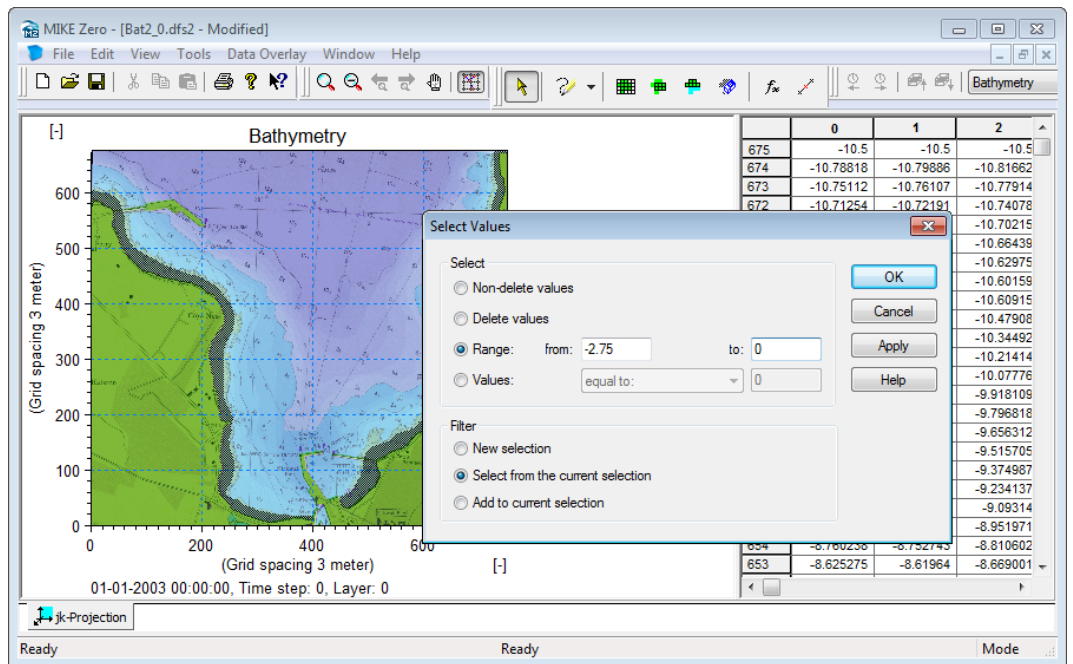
MIKE Zero - [Bat2_0.dfs2 - Modified]

File Edit View Tools Data Overlay Window Help

Bathymetry

[-]

Bathymetry

600
500
400
300
200
100
0

(Grid spacing 3 meter)

0 200 400 600

(Grid spacing 3 meter)

[-]

01-01-2003 00:00:00, Time step: 0, Layer: 0

| | 0 | 1 | 2 |
|---|---|---|---|
| 675 | -10.5 | -10.5 | -10.5 |
| 674 | -10.78818 | -10.79886 | -10.81662 |
| 673 | -10.75112 | -10.76107 | -10.77914 |
| 672 | -10.71254 | -10.72191 | -10.74078 |
| | | | -10.70215 |
| | | | -10.66439 |
| | | | -10.62975 |
| | | | -10.60159 |
| | | | -10.60915 |
| | | | -10.47908 |
| | | | -10.34492 |
| | | | -10.21414 |
| | | | -10.07776 |
| | | | -9.918109 |
| | | | -9.796818 |
| | | | -9.656312 |
| | | | -9.515705 |
| | | | -9.374987 |
| | | | -9.234137 |
| | | | -9.09314 |
| | | | -8.951971 |
| 654 | -8.760238 | -8.752743 | -8.810602 |
| 653 | -8.625275 | -8.61964 | -8.669001 |

Select Values

Select

Non-delete values

Delete values

Range: from: -2.75 to: 0

Values: equal to: 0

Filter

New selection

Select from the current selection

Add to current selection

OK

Cancel

Apply

Help

jk-Projection

Ready

Ready

Mode